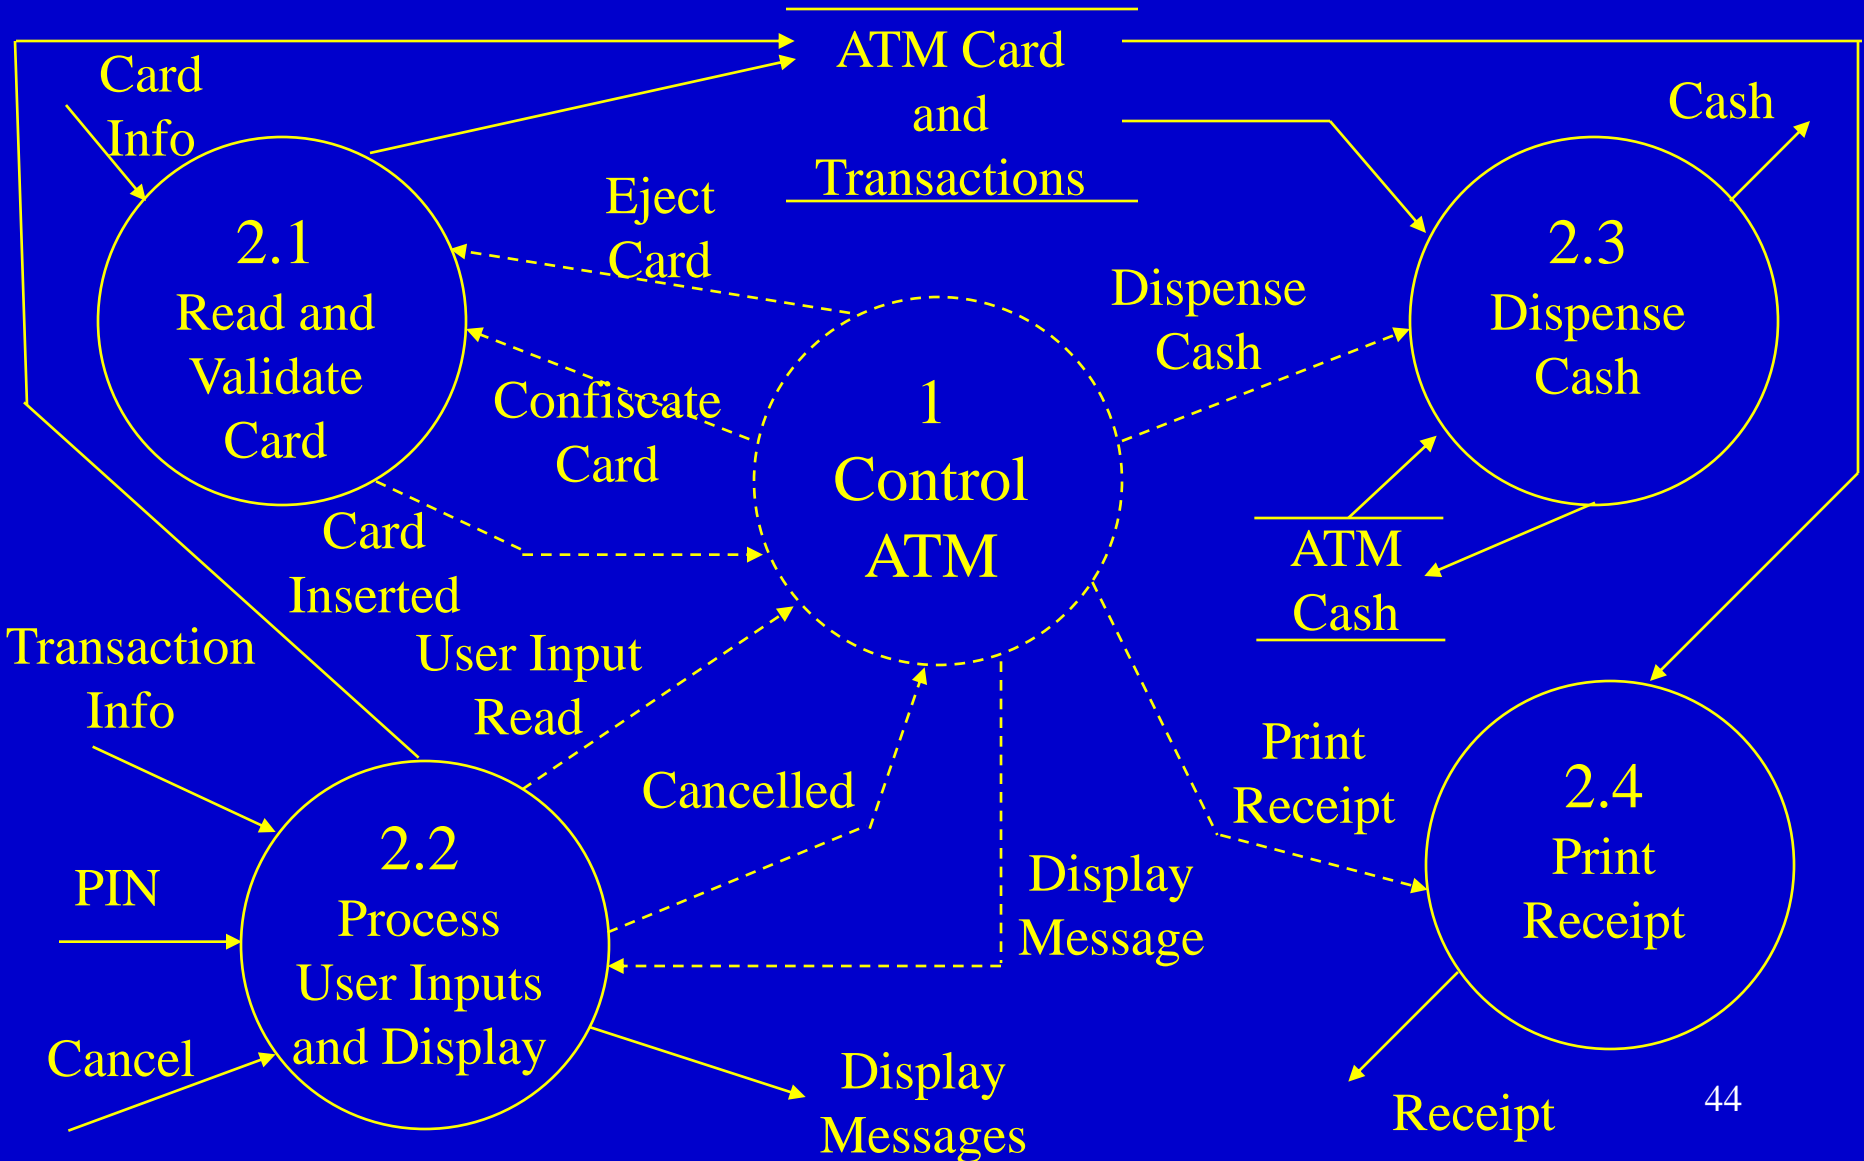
ATM Card and Transactions

Card Info

2.1
Read and Validate Card

Eject Card

Confiscate Card

Card Inserted

1
Control ATM

Dispense Cash

Cash

2.3
Dispense Cash

ATM Cash

Transaction Info

User Input Read

PIN

2.2
Process User Inputs and Display

Cancelled

Cancel

Display Message

Print Receipt

2.4
Print Receipt

Display Messages

Receipt

44